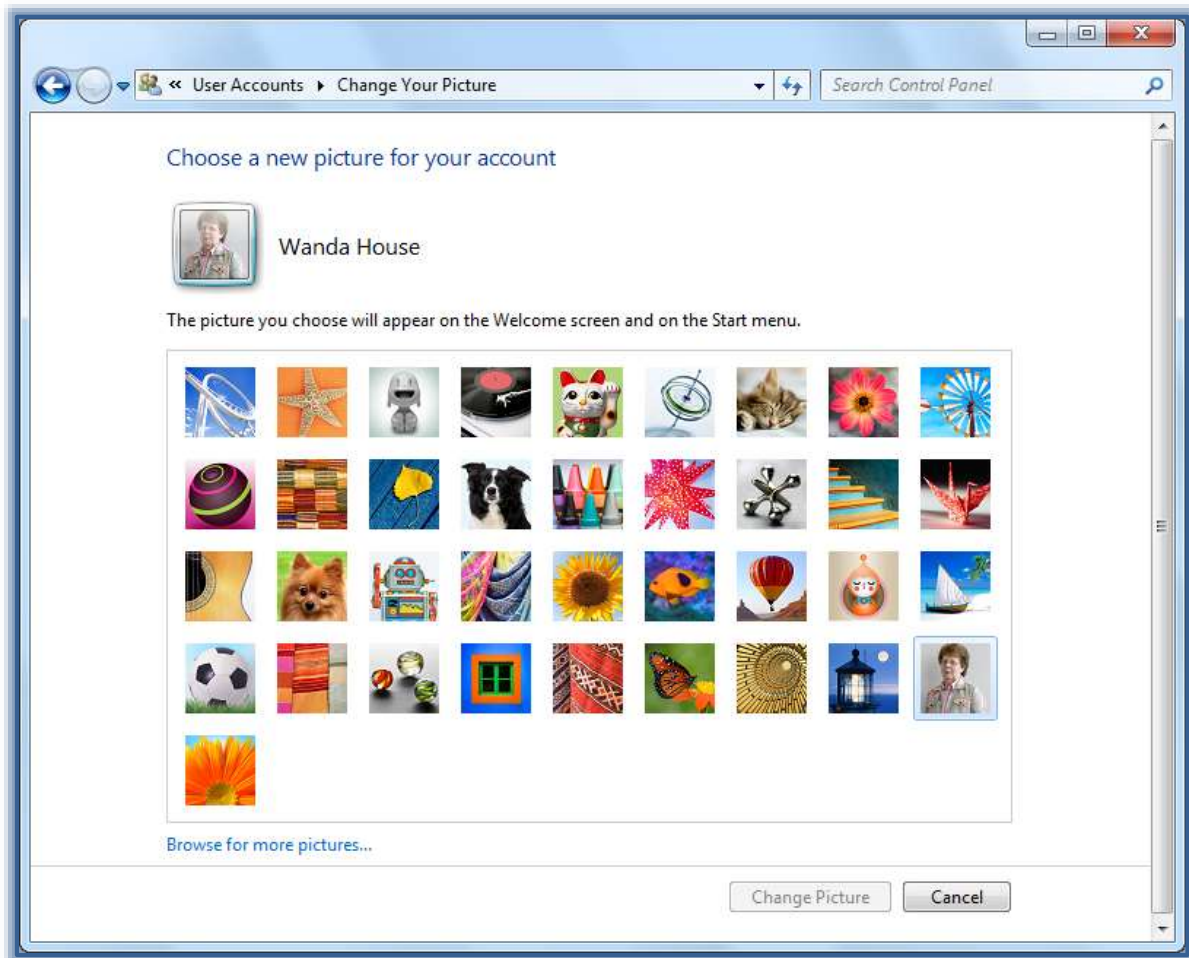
« User Accounts ▸ Change Your Picture

Search Control Panel

Choose a new picture for your account

Wanda House

The picture you choose will appear on the Welcome screen and on the Start menu.

Browse for more pictures...

Change Picture

Cancel